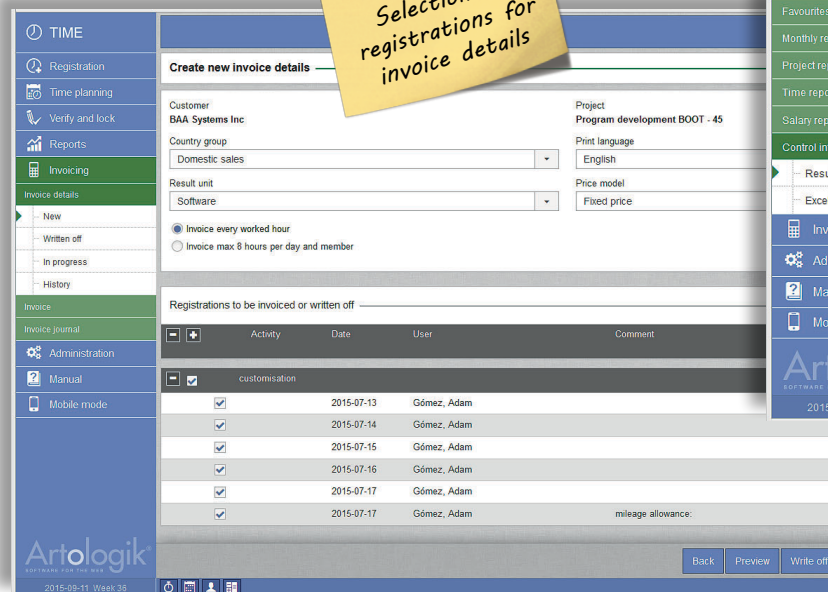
TIME

Registration

Time planning

Verify and lock

Reports

Invoicing

Invoice details

New

Written off

In progress

History

Invoice

Invoice journal

Administration

Manual

Mobile mode

Artologik
SOFTWARE FOR THE WEB

2015-09-11 Week 36

Selection
registrations for
invoice details

Create new invoice details

Customer
BAA Systems Inc

Project
Program development BOOT - 45

Country group
Domestic sales

Print language
English

Result unit
Software

Price model
Fixed price

Invoice every worked hour

Invoice max 8 hours per day and member

Registrations to be invoiced or written off

| | Activity | Date | User | Comment |
|---|---|---|---|---|
| | customisation | | | |
| | | 2015-07-13 | Gómez, Adam | |
| | | 2015-07-14 | Gómez, Adam | |
| | | 2015-07-15 | Gómez, Adam | |
| | | 2015-07-16 | Gómez, Adam | |
| | | 2015-07-17 | Gómez, Adam | |
| | | 2015-07-17 | Gómez, Adam | mileage allowance: |

Back

Preview

Write off

Favourite

Monthly re

Project rep

Time repo

Salary rep

Control in

Resu

Exce

Inv

Ad

Ma

Mo

Art
SOFTWARE

2015